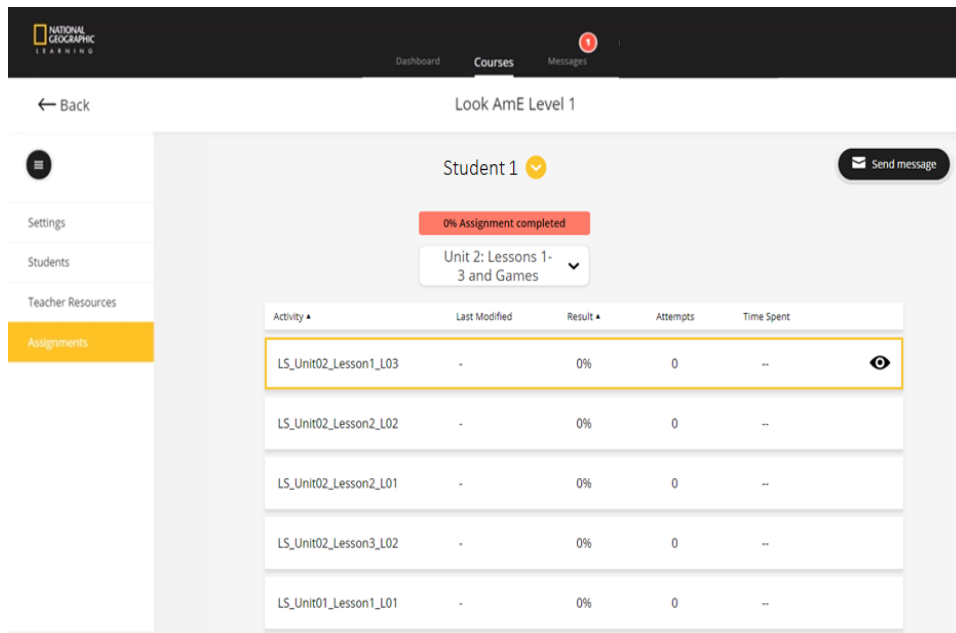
NATIONAL GEOGRAPHIC LEARNING

Dashboard Courses 1 Messages

← Back

Look AmE Level 1

Student 1

Send message

Settings

Students

Teacher Resources

Assignments

0% Assignment completed

Unit 2: Lessons 1-3 and Games

| Activity ▲ | Last Modified | Result ▲ | Attempts | Time Spent |
|---|---|---|---|---|
| LS_Unit02_Lesson1_L03 | - | 0% | 0 | -- |
| LS_Unit02_Lesson2_L02 | - | 0% | 0 | -- |
| LS_Unit02_Lesson2_L01 | - | 0% | 0 | -- |
| LS_Unit02_Lesson3_L02 | - | 0% | 0 | -- |
| LS_Unit01_Lesson1_L01 | - | 0% | 0 | -- |